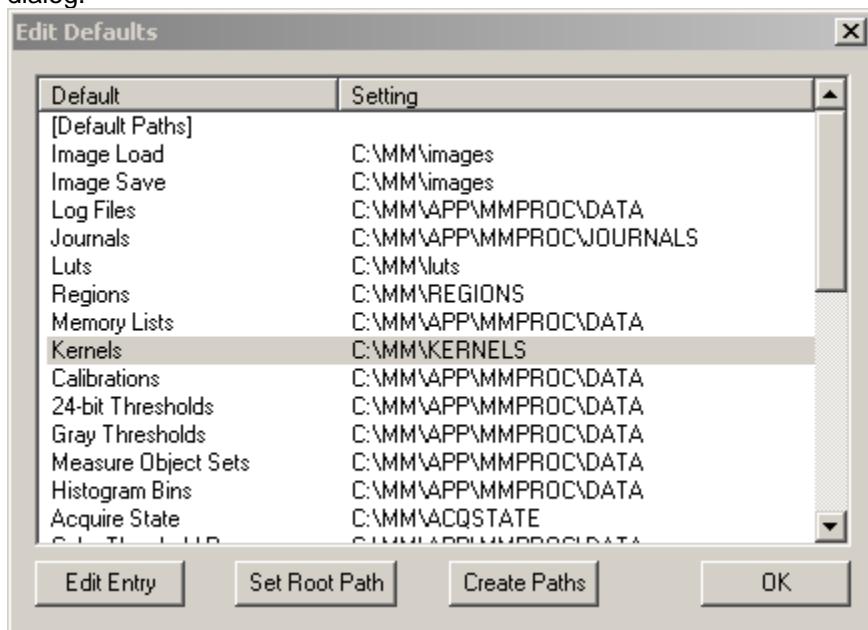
dialog.

Edit Defaults

| Default | Setting |
|---|---|
| [Default Paths] | |
| Image Load | C:\MM\images |
| Image Save | C:\MM\images |
| Log Files | C:\MM\APP\MMPROC\DATA |
| Journals | C:\MM\APP\MMPROC\JOURNALS |
| Luts | C:\MM\luts |
| Regions | C:\MM\REGIONS |
| Memory Lists | C:\MM\APP\MMPROC\DATA |
| Kernels | C:\MM\KERNELS |
| Calibrations | C:\MM\APP\MMPROC\DATA |
| 24-bit Thresholds | C:\MM\APP\MMPROC\DATA |
| Gray Thresholds | C:\MM\APP\MMPROC\DATA |
| Measure Object Sets | C:\MM\APP\MMPROC\DATA |
| Histogram Bins | C:\MM\APP\MMPROC\DATA |
| Acquire State | C:\MM\ACQSTATE |
| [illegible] | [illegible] |

Edit Entry

Set Root Path

Create Paths

OK